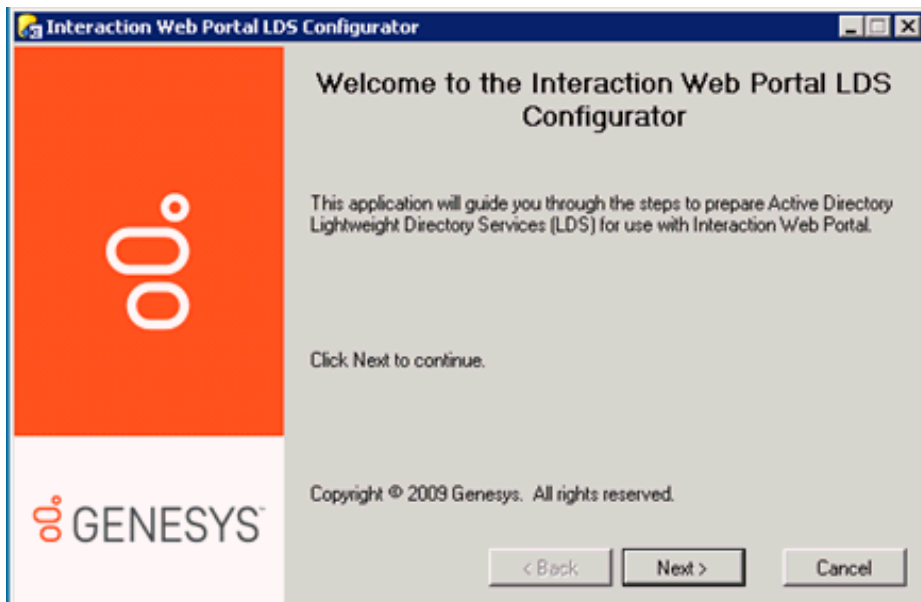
Interaction Web Portal LDS Configurator

Welcome to the Interaction Web Portal LDS Configurator

This application will guide you through the steps to prepare Active Directory Lightweight Directory Services (LDS) for use with Interaction Web Portal.

Click Next to continue.

Copyright © 2009 Genesys. All rights reserved.

GENESYS

< Back
Next >
Cancel